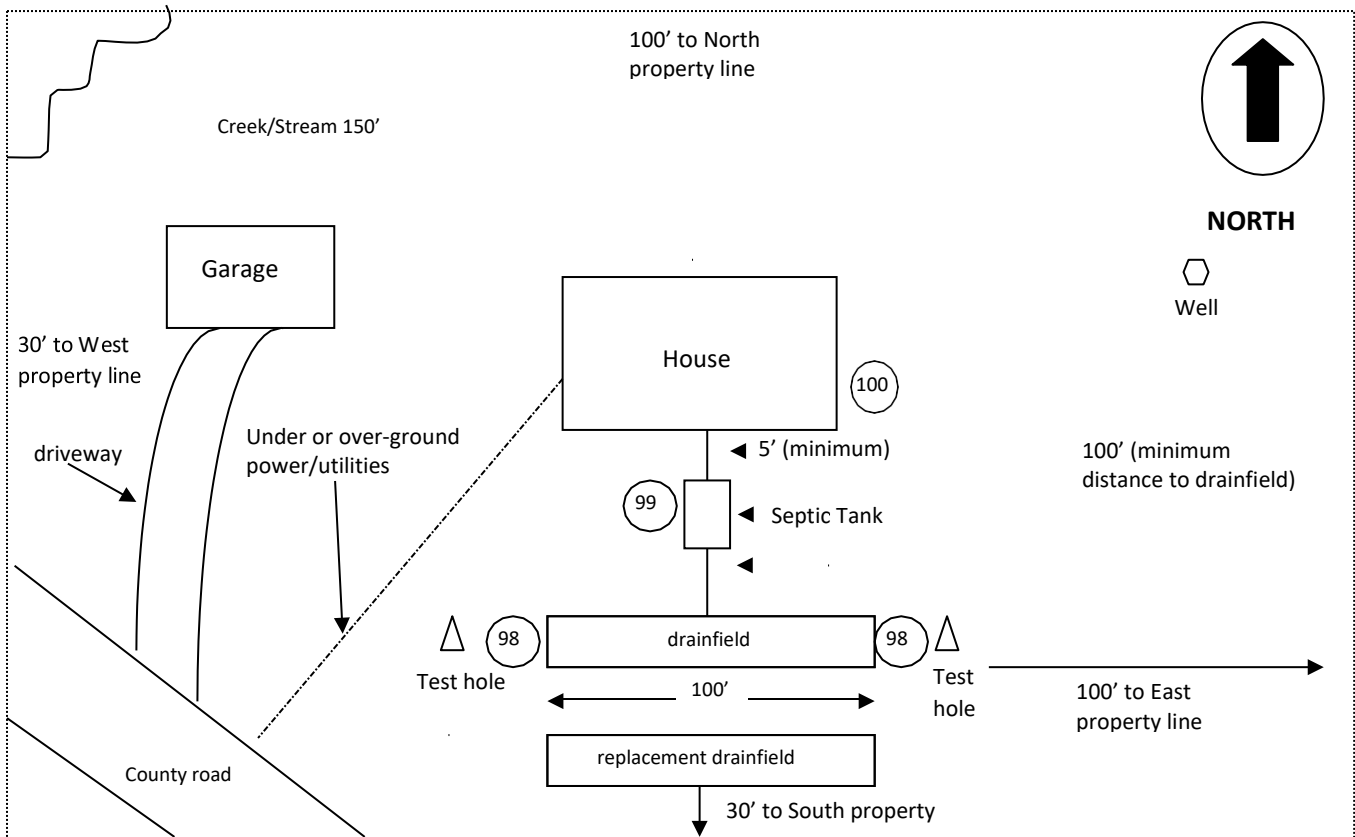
100’ to North property line

Creek/Stream 150’

NORTH

Garage

Well

30’ to West property line

House

100

Under or over-ground power/utilities

driveway

5’ (minimum)

100’ (minimum distance to drainfield)

99

Septic Tank

98

drainfield

98

Test hole

Test hole

100’

100’ to East property line

replacement drainfield

County road

30’ to South property